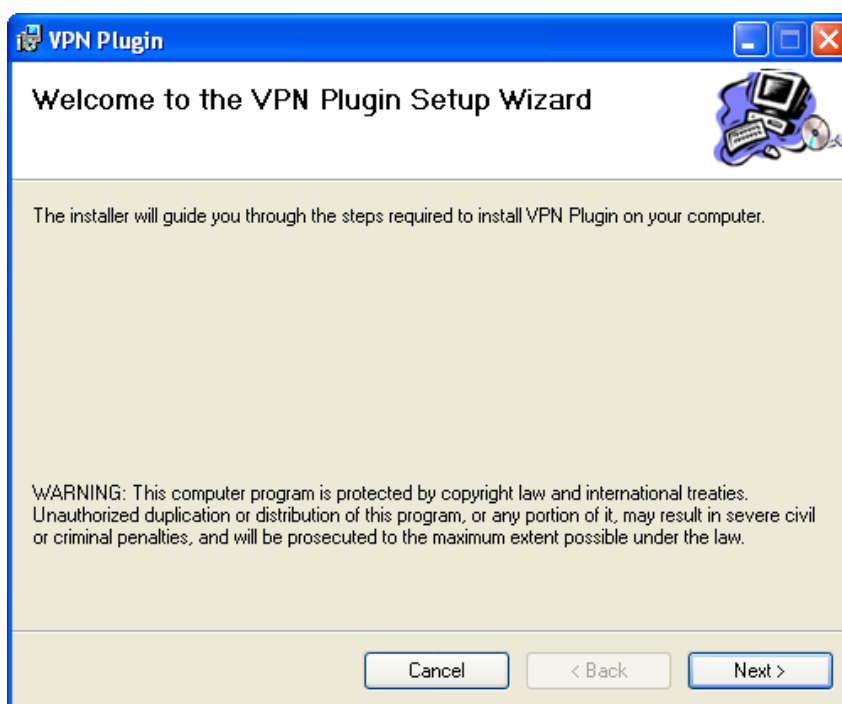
VPN Plugin

Welcome to the VPN Plugin Setup Wizard

The installer will guide you through the steps required to install VPN Plugin on your computer.

WARNING: This computer program is protected by copyright law and international treaties. Unauthorized duplication or distribution of this program, or any portion of it, may result in severe civil or criminal penalties, and will be prosecuted to the maximum extent possible under the law.

Cancel
< Back
Next >